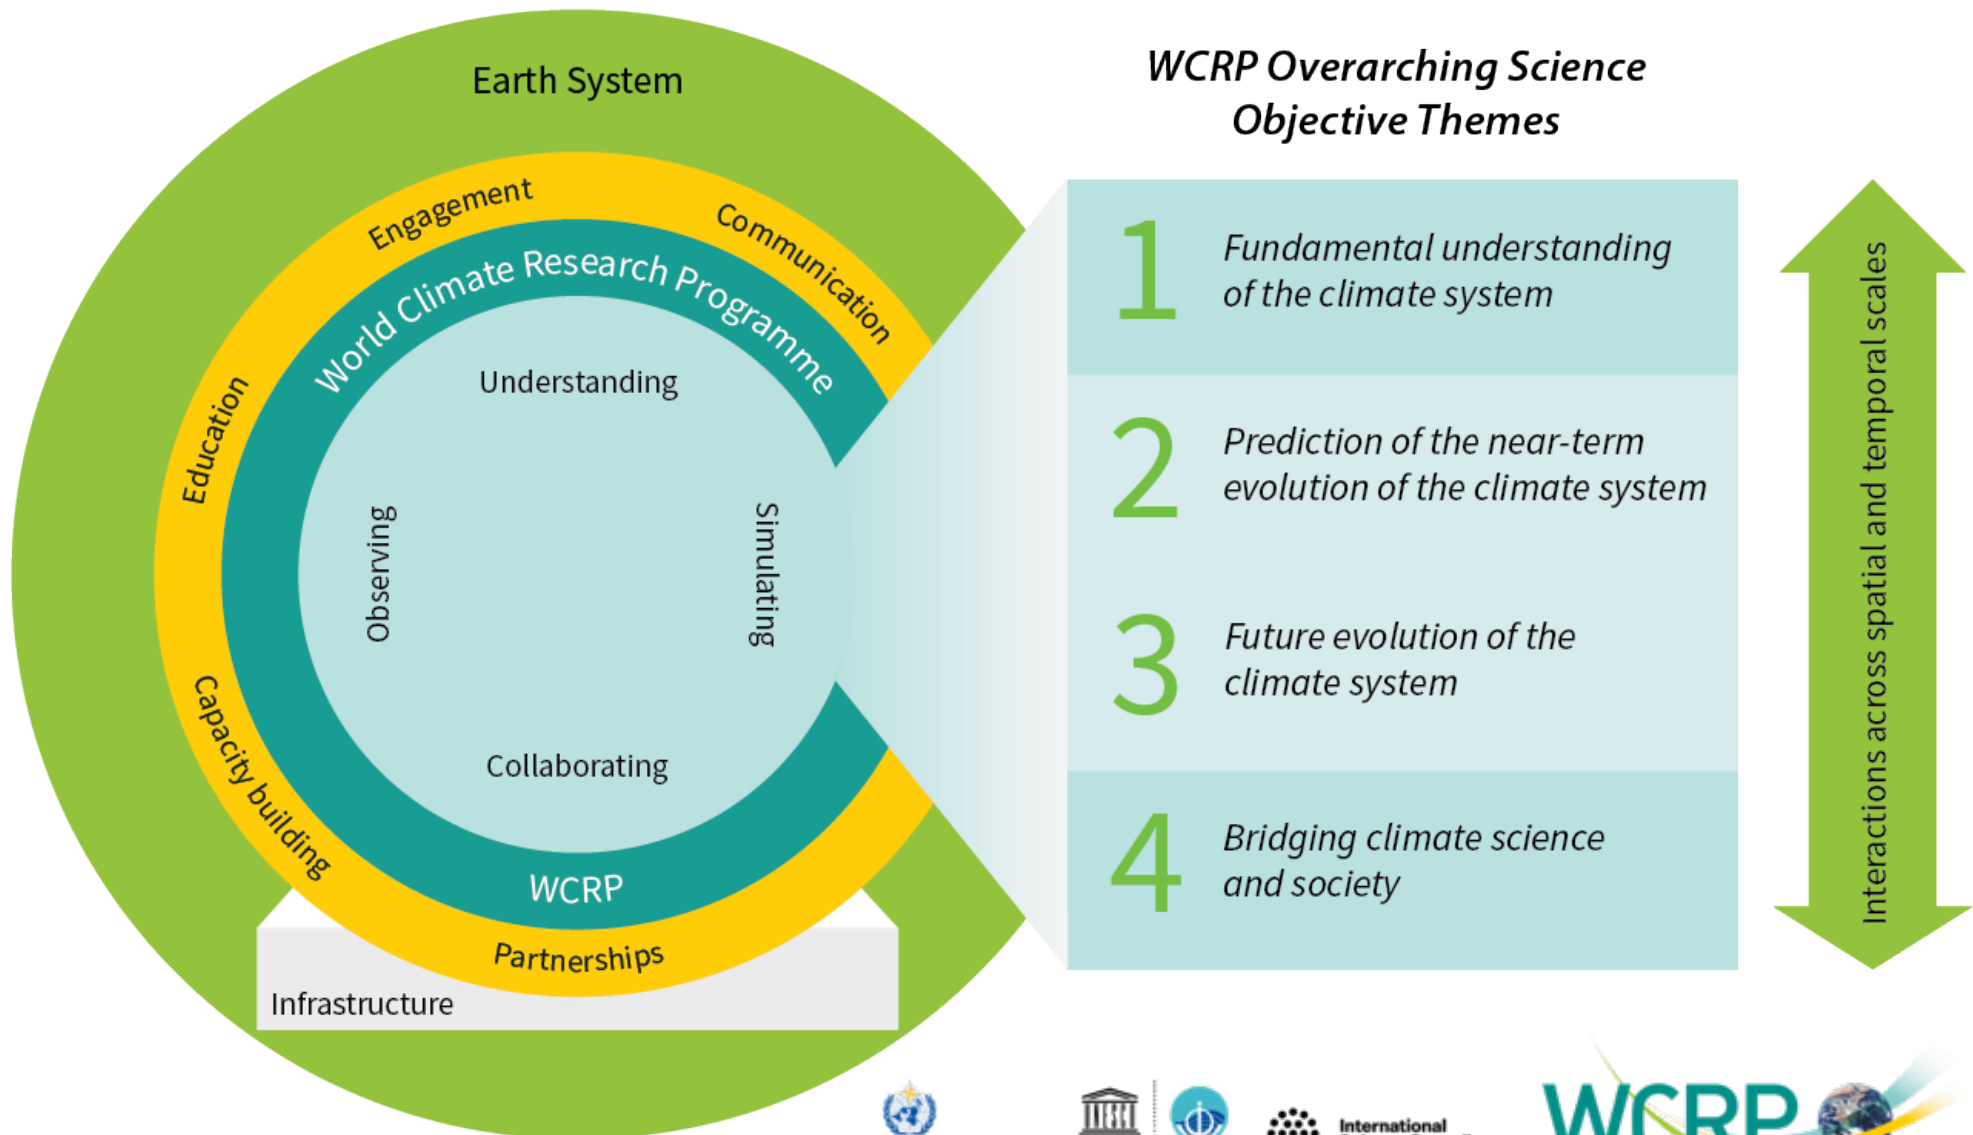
Earth System

Engagement

Communication

World Climate Research Programme

Education

Understanding

Observing

Simulating

Collaborating

Capacity building

WCRP

Partnerships

Infrastructure

WCRP Overarching Science Objective Themes

1 Fundamental understanding of the climate system

2 Prediction of the near-term evolution of the climate system

3 Future evolution of the climate system

4 Bridging climate science and society

Interactions across spatial and temporal scales

International

WCRP